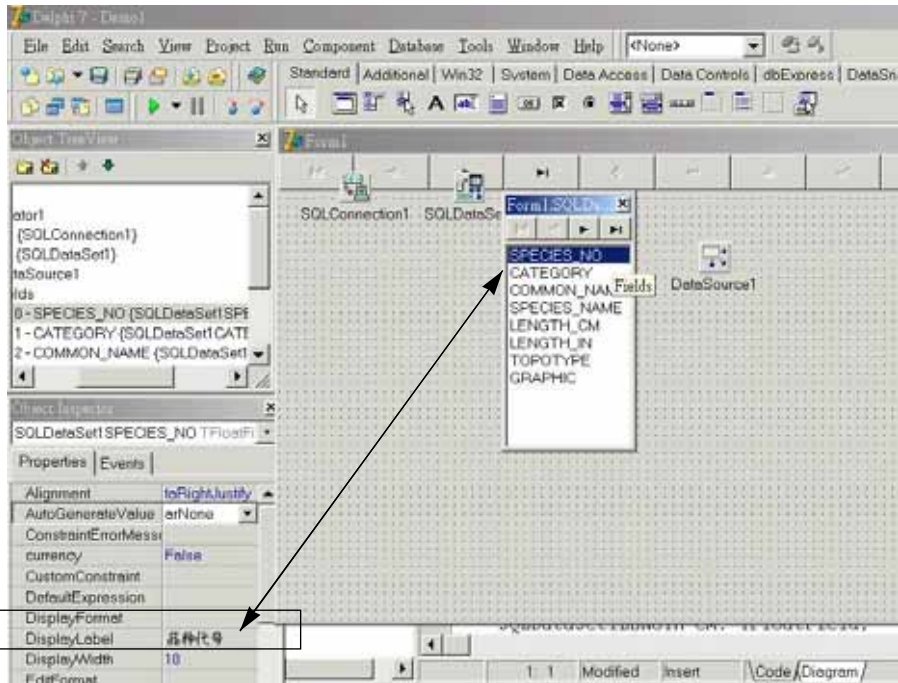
Delphi 7 - Demo1

File Edit Search View Project Run Component Database Tools Window Help <None>

Standard | Additional | Win32 | System | Data Access | Data Controls | dbExpress | DataSn

Object TreeView

ator1
{SQLConnection1}
{SQLDataSet1}
taSource1
lds
0 - SPECIES_NO {SQLDataSet1SPE
1 - CATEGORY {SQLDataSet1CATE
2 - COMMON_NAME {SQLDataSet1

Object Inspector

SQLDataSet1SPECIES_NO TFloatFi

Properties | Events |

| Alignment | taRightJustify |
|---|---|
| AutoGenerateValue | arNone |
| ConstraintErrorMess | |
| currency | False |
| CustomConstraint | |
| DefaultExpression | |
| DisplayFormat | |
| DisplayLabel | 品种代号 |
| DisplayWidth | 10 |
| EditFormat | |

Form1

SQLConnection1 SQLDataSe

Form1.SQLD...

SPECIES_NO
CATEGORY
COMMON_NAM
SPECIES_NAME
LENGTH_CM
LENGTH_IN
TOPOTYPE
GRAPHIC

Fields

DataSource1

1: 1 Modified Insert \Code /Diagram /